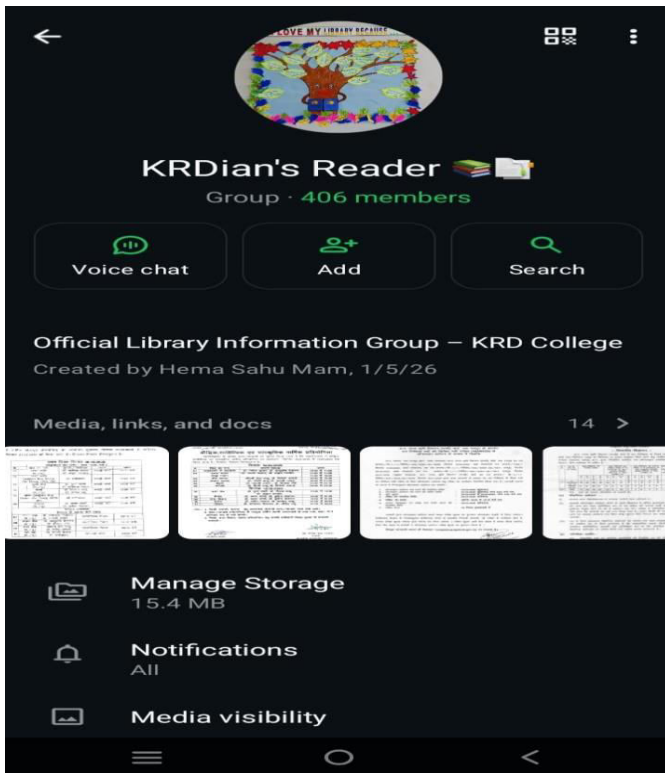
I LOVE MY LIBRARY BECAUSE

KRDian's Reader 📚📄

Group · 406 members

Voice chat

Add

Search

Official Library Information Group – KRD College

Created by Hema Sahu Mam, 1/5/26

Media, links, and docs

14 >

Manage Storage

15.4 MB

Notifications

All

Media visibility